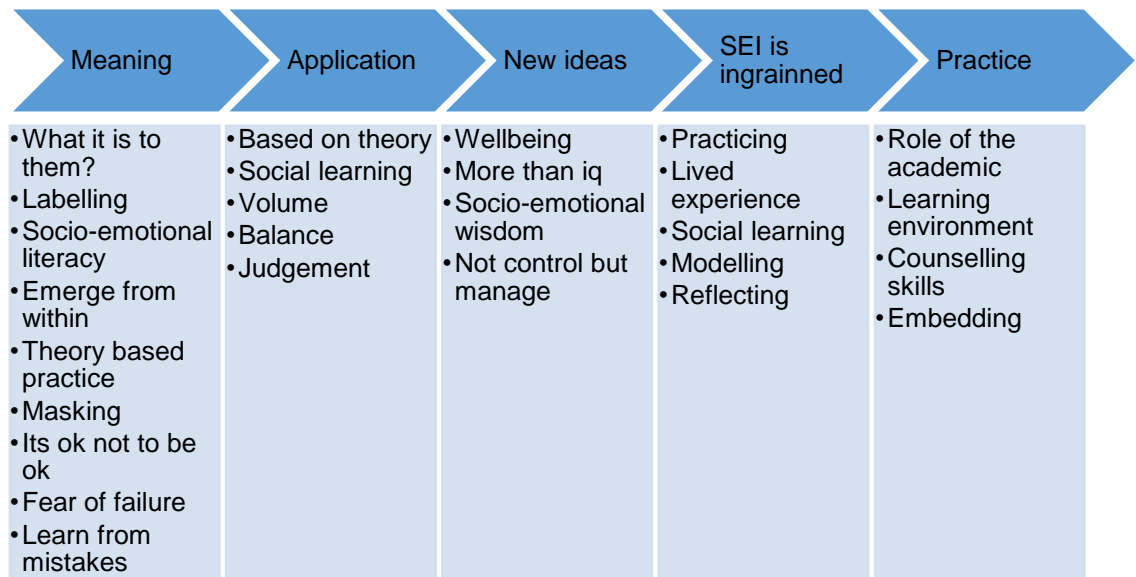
Meaning

Application

New ideas

SEI is ingrained

Practice

• What it is to them?
• Labelling
• Socio-emotional literacy
• Emerge from within
• Theory based practice
• Masking
• Its ok not to be ok
• Fear of failure
• Learn from mistakes

• Based on theory
• Social learning
• Volume
• Balance
• Judgement

• Wellbeing
• More than iq
• Socio-emotional wisdom
• Not control but manage

• Practicing
• Lived experience
• Social learning
• Modelling
• Reflecting

• Role of the academic
• Learning environment
• Counselling skills
• Embedding